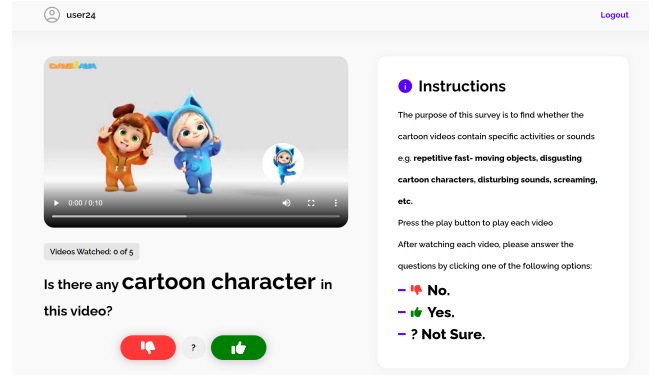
user24

Logout

0:00 / 0:10

Videos Watched: 0 of 5

Is there any cartoon character in this video?

?

Instructions

The purpose of this survey is to find whether the cartoon videos contain specific activities or sounds e.g. repetitive fast- moving objects, disgusting cartoon characters, disturbing sounds, screaming, etc.

Press the play button to play each video

After watching each video, please answer the questions by clicking one of the following options:

– No.

– Yes.

– ? Not Sure.